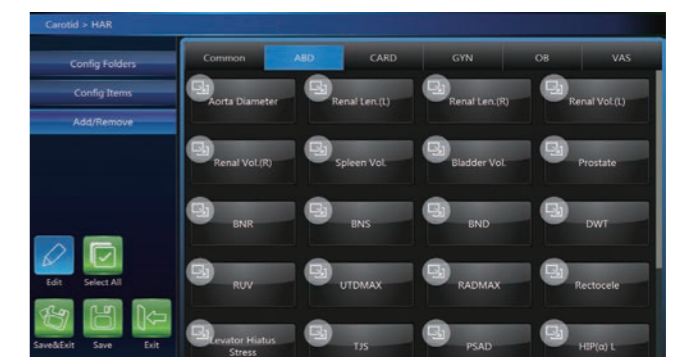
Carotid > HAR

Config Folders

Config Items

Add/Remove

Edit

Select All

Save&Exit

Save

Exit

Common

ABD

CARD

GYN

OB

VAS

Aorta Diameter

Renal Len.(L)

Renal Len.(R)

Renal Vol.(L)

Renal Vol.(R)

Spleen Vol.

Bladder Vol.

Prostate

BNR

BNS

BND

DWT

RUV

UTDMAX

RADMAX

Rectocele

Levator Hiatus Stress

TJS

PSAD

HIP(α) L